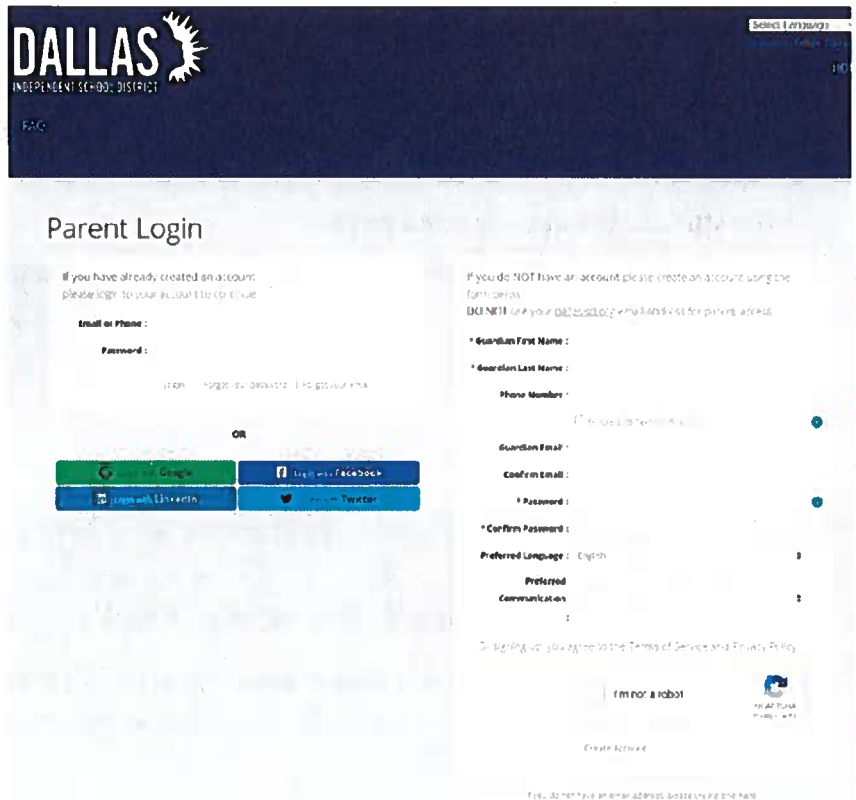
DALLAS
INDEPENDENT SCHOOL DISTRICT

Select Language

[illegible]

FAQ

Parent Login

If you have already created an account please login to your account to continue

Email or Phone :

Password :

Login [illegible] Forgot your password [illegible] Forgot your email

OR

Login with Google

Login with Facebook

Login with LinkedIn

Login with Twitter

If you do NOT have an account please create an account using the form below.

DO NOT use your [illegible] email address for parent access

* Guardian First Name :

* Guardian Last Name :

Phone Number :

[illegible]

Guardian Email :

Confirm Email :

* Password :

* Confirm Password :

Preferred Language : English

Preferred Communication :

By signing up you agree to the Terms of Service and Privacy Policy

I'm not a robot

reCAPTCHA
Privacy - Terms

Create Account

If you do not have an email address, please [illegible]